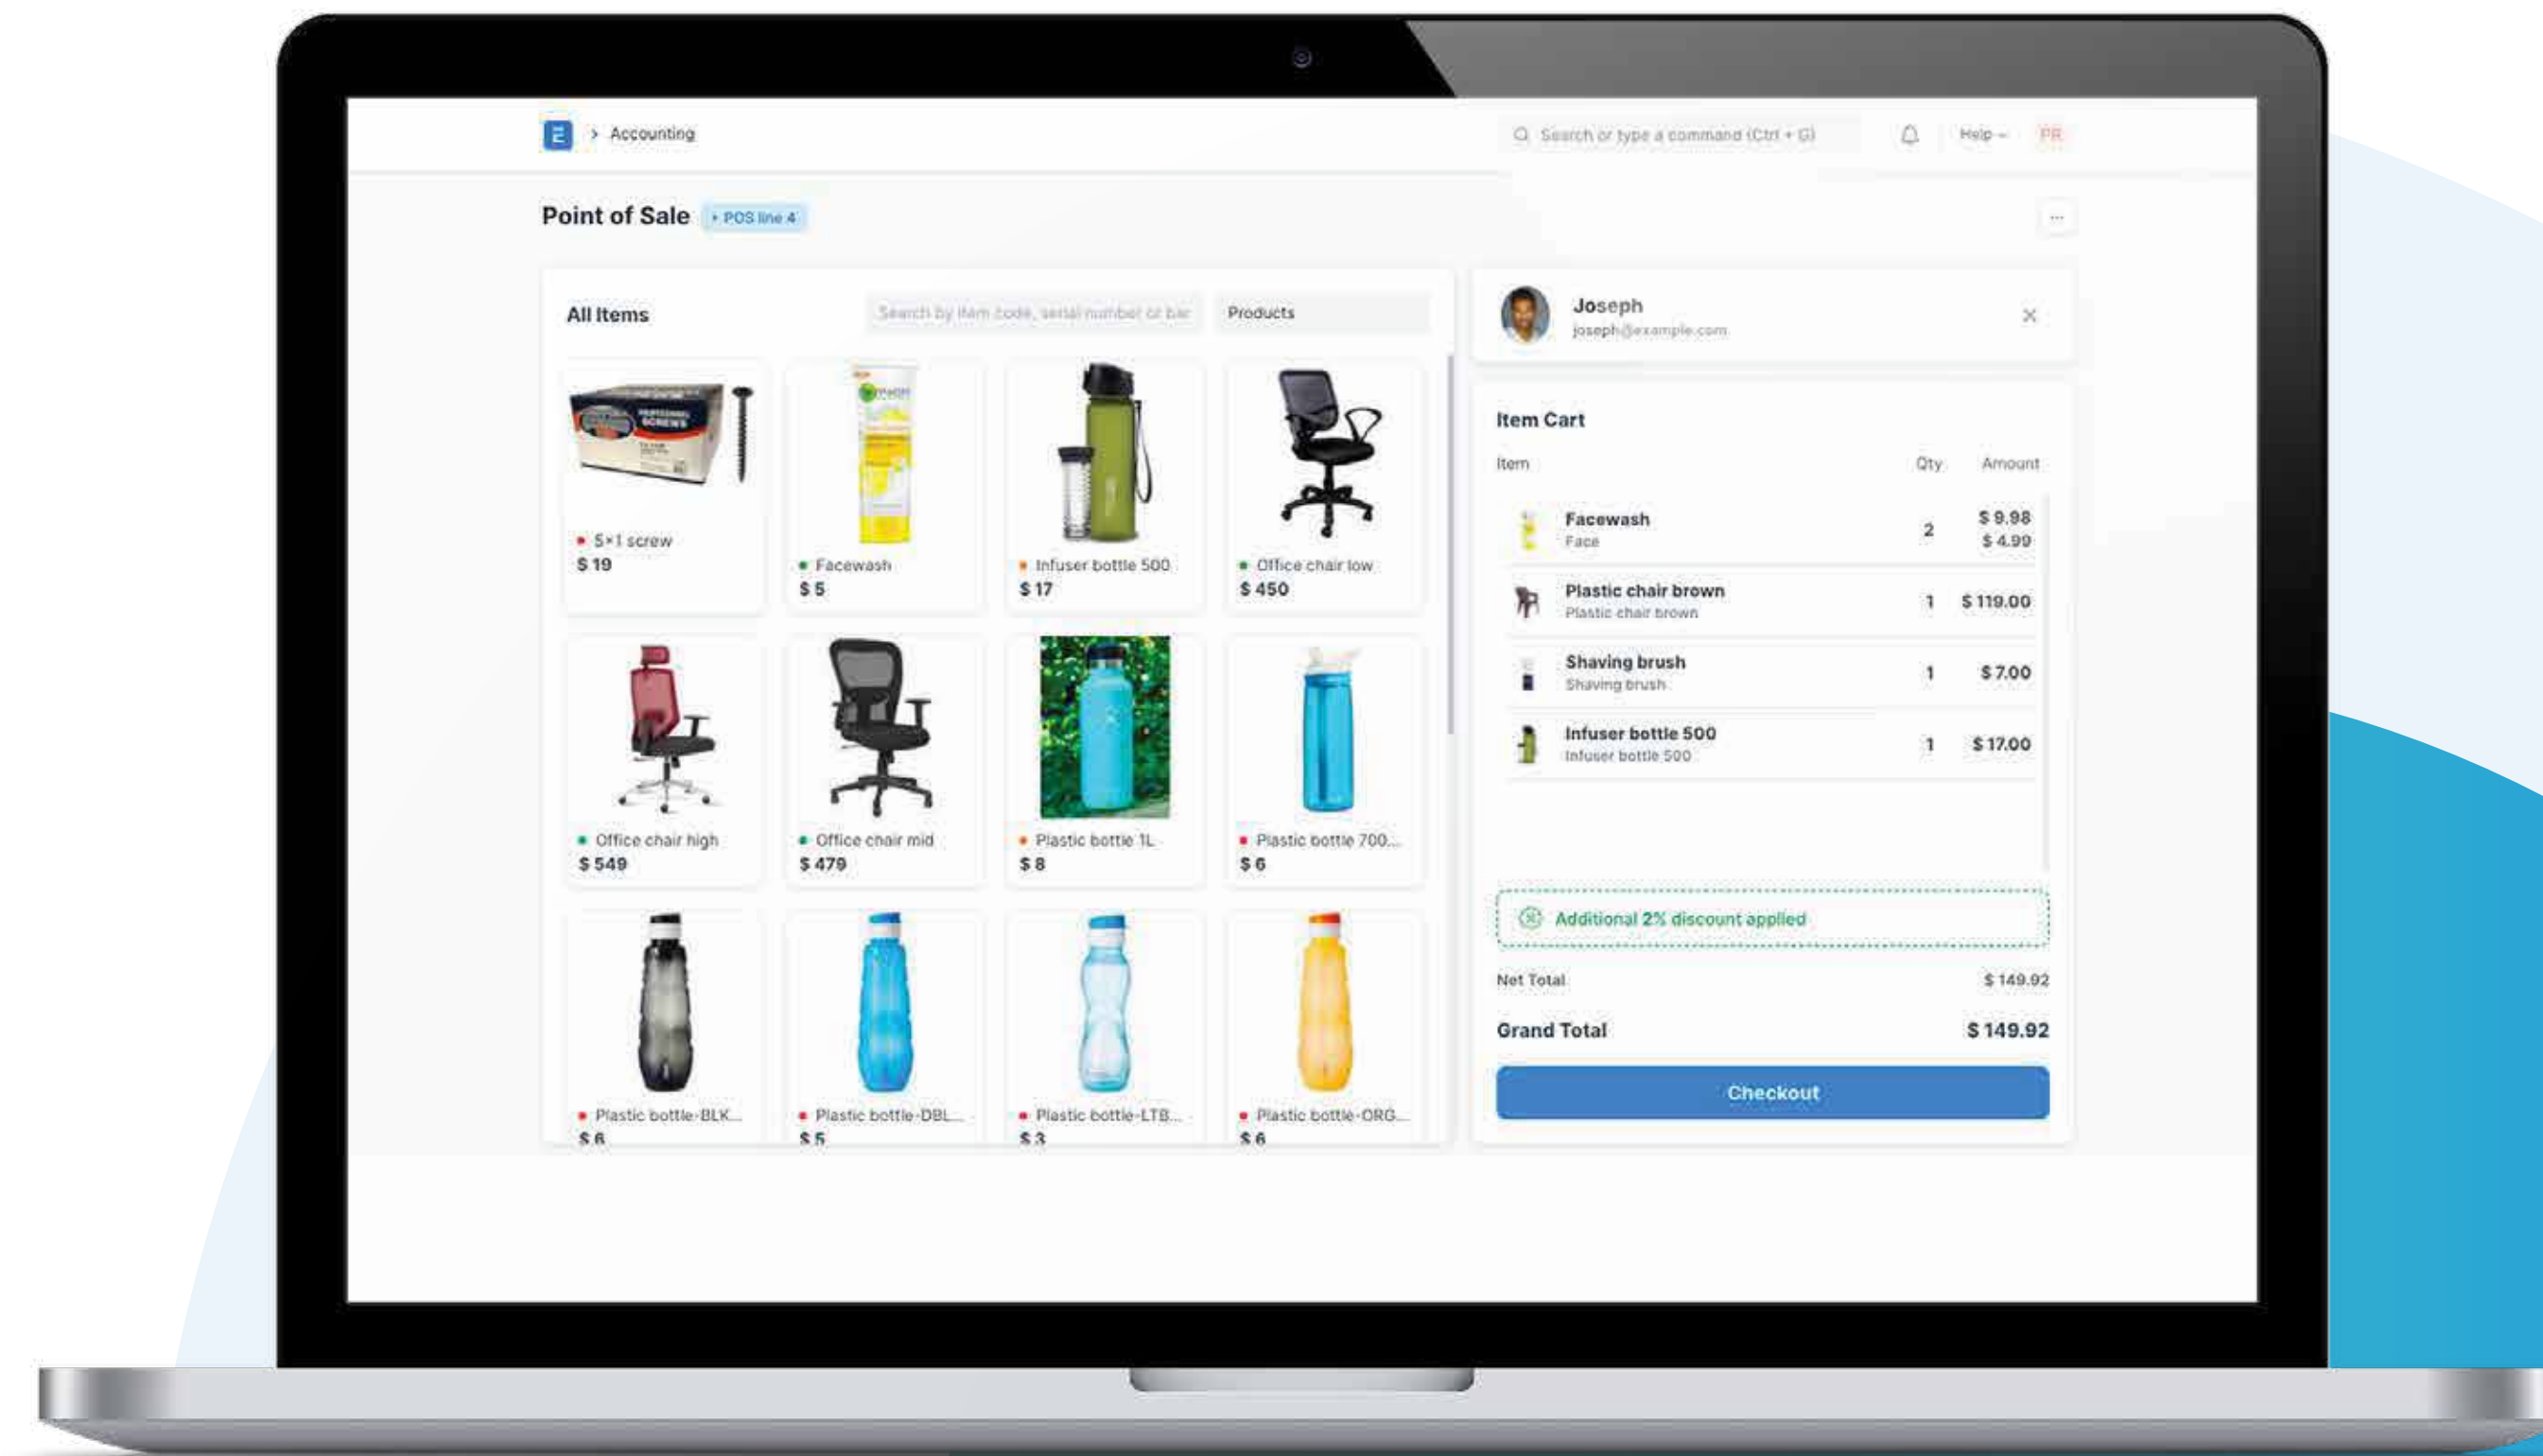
E > Accounting

Search or type a command (Ctrl + G)

Help

PR

Point of Sale • POS line 4

...

All Items

Search by item code, serial number or bar

Products

5×1 screw
$ 19

Facewash
$ 5

Infuser bottle 500
$ 17

Office chair low
$ 450

Office chair high
$ 549

Office chair mid
$ 479

Plastic bottle 1L
$ 8

Plastic bottle 700...
$ 6

Plastic bottle-BLK...
$ 6

Plastic bottle-DBL...
$ 5

Plastic bottle-LTB...
$ 3

Plastic bottle-ORG...
$ 6

Joseph
joseph@example.com

Item Cart

| Item | Qty | Amount |
|---|---|---|
| Facewash<br>Face | 2 | $ 9.98<br>$ 4.99 |
| Plastic chair brown<br>Plastic chair brown | 1 | $ 119.00 |
| Shaving brush<br>Shaving brush | 1 | $ 7.00 |
| Infuser bottle 500<br>Infuser bottle 500 | 1 | $ 17.00 |

Additional 2% discount applied

Net Total $ 149.92

Grand Total $ 149.92

Checkout